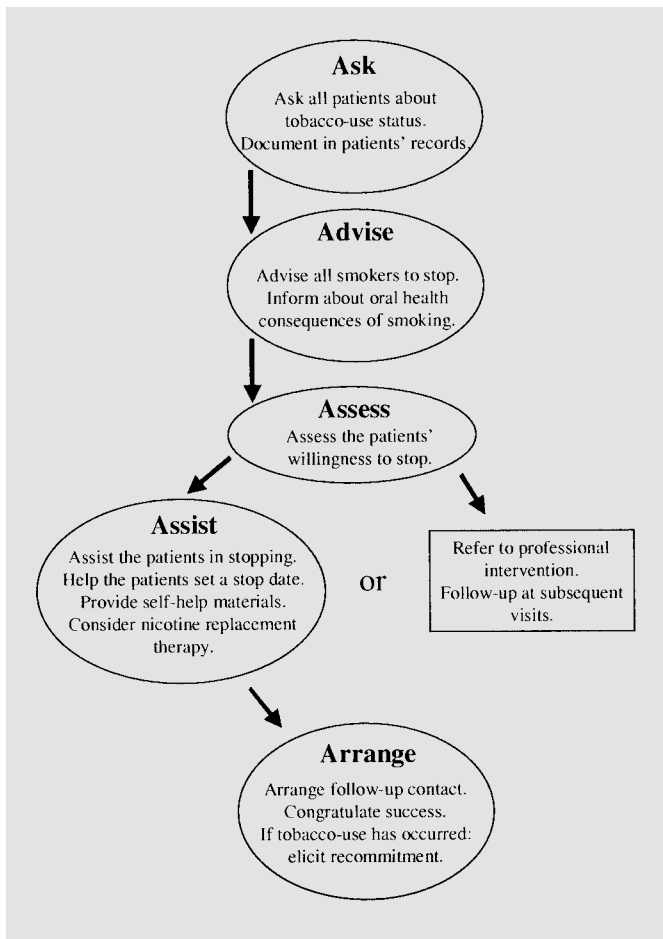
Ask
Ask all patients about tobacco-use status. Document in patients' records.

Advise
Advise all smokers to stop. Inform about oral health consequences of smoking.

Assess
Assess the patients' willingness to stop.

Assist
Assist the patients in stopping. Help the patients set a stop date. Provide self-help materials. Consider nicotine replacement therapy.

or

Refer to professional intervention. Follow-up at subsequent visits.

Arrange
Arrange follow-up contact. Congratulate success. If tobacco-use has occurred: elicit recommitment.